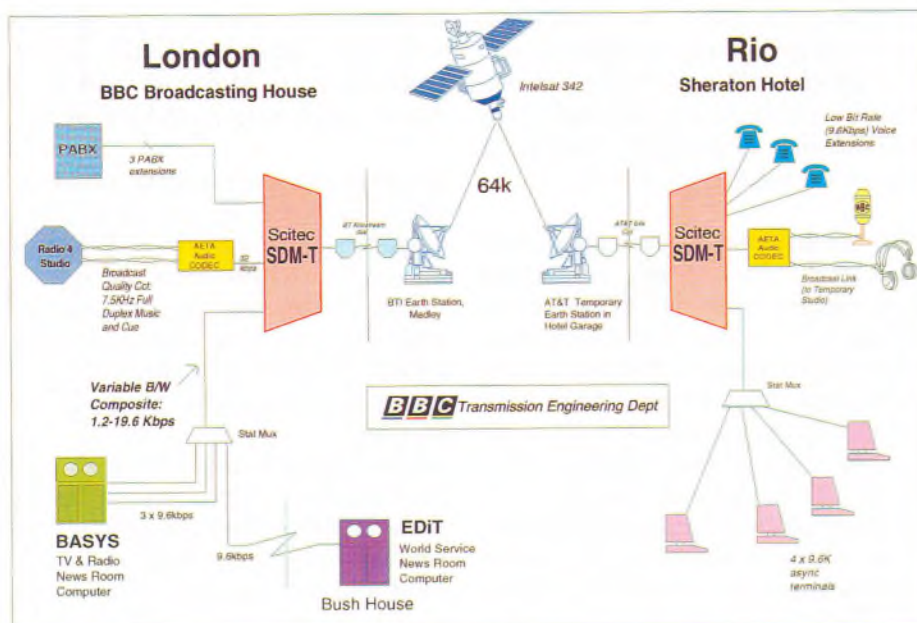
London
BBC Broadcasting House

Intelsat 342

Rio
Sheraton Hotel

PABX

3 PABX extensions

Low Bit Rate (9.6Kbps) Voice Extensions

64k

Radio 4 Studio

AETA Audio CODEC

Broadcast Quality Cct: 7.5KHz Full Duplex Music and Cue

Scitec SDM-T

BT Kilostream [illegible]

BTI Earth Station, Madley

AT&T 64k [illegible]

AT&T Temporary Earth Station in Hotel Garage

Scitec SDM-T

BBC

AETA Audio CODEC

Broadcast Link (to Temporary Studio)

Variable B/W Composite: 1.2-19.6 Kbps

BBC Transmission Engineering Dept

Stat Mux

Stat Mux

BASYS
TV & Radio News Room Computer

3 x 9.6kbps

9.6kbps

EDiT
World Service News Room Computer

Bush House

4 x 9.6K async terminals